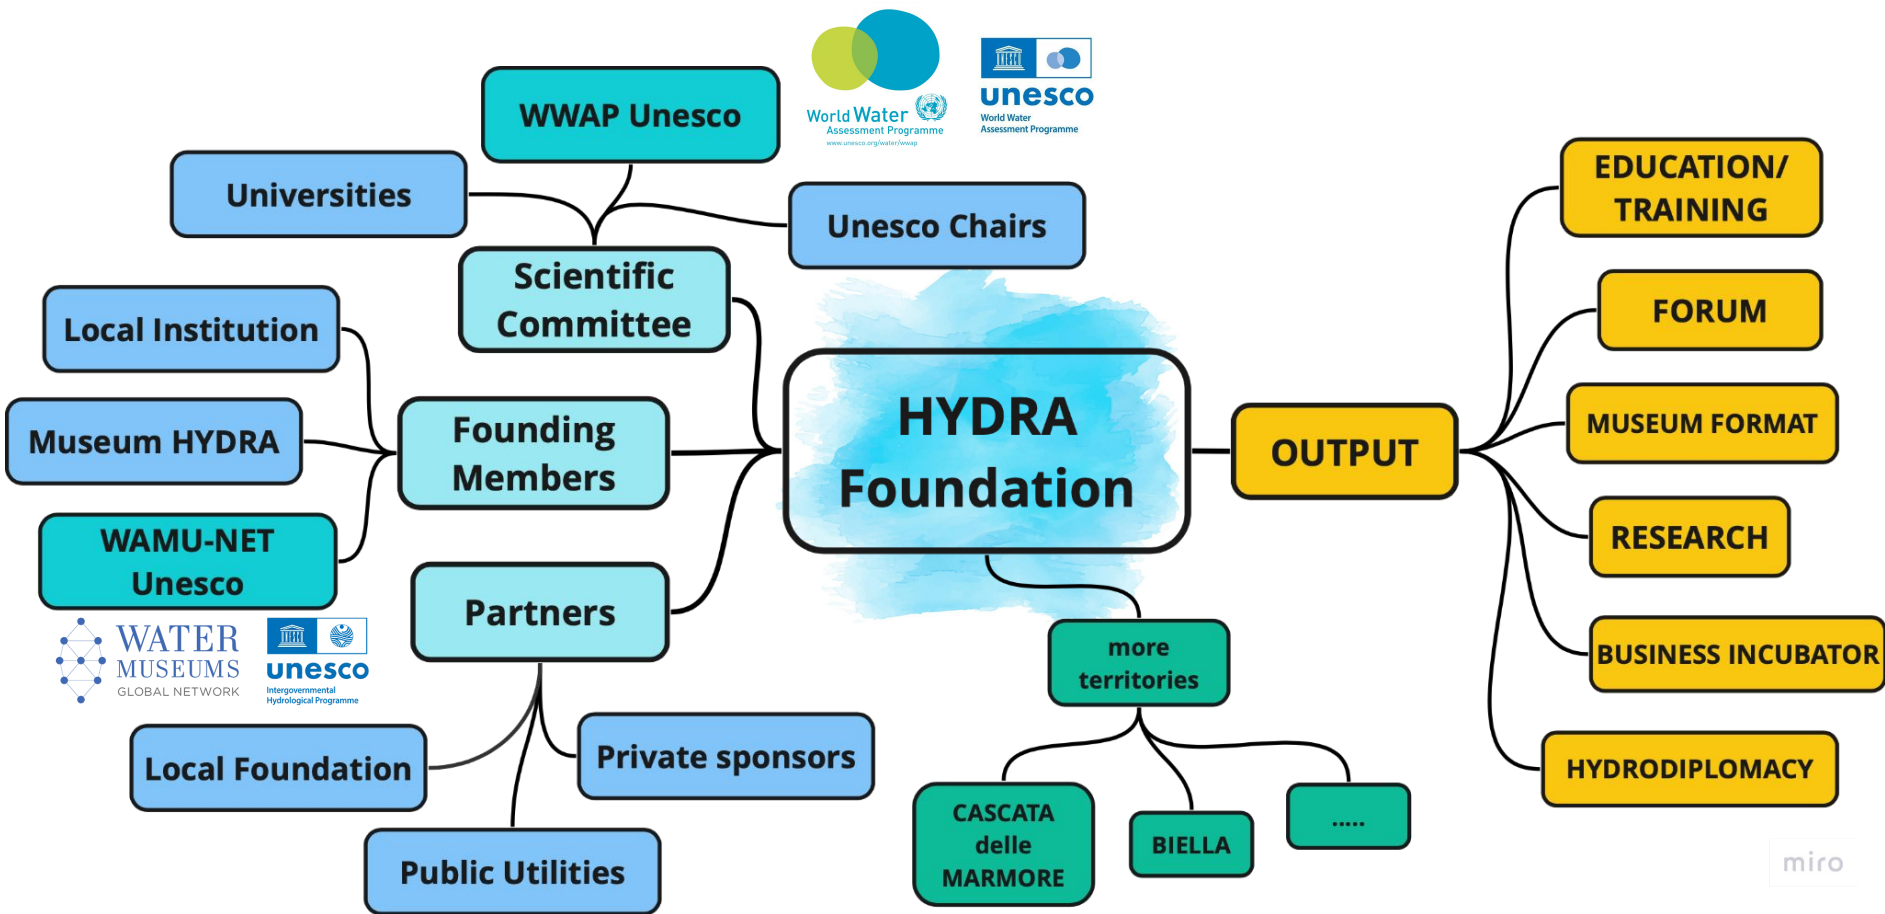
World Water Assessment Programme
www.unesco.org/water/wwap

unesco
World Water Assessment Programme

WWAP Unesco

Universities

Unesco Chairs

Scientific Committee

Local Institution

Museum HYDRA

Founding Members

WAMU-NET Unesco

WATER MUSEUMS GLOBAL NETWORK

unesco
Intergovernmental Hydrological Programme

Partners

HYDRA Foundation

OUTPUT

EDUCATION/ TRAINING

FORUM

MUSEUM FORMAT

RESEARCH

BUSINESS INCUBATOR

HYDRODIPLOMACY

more territories

CASCATA delle MARMORE

BIELLA

.....

Local Foundation

Private sponsors

Public Utilities

miro